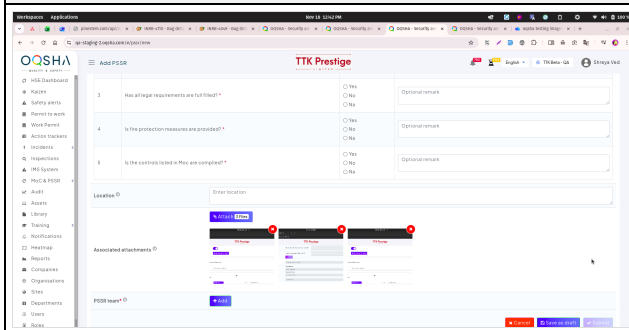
Workspaces Applications Nov 18 12:42 PM

qa-staging-2.oqsha.com/ar/pssr/new

OQSHA
QUALITY & SAFETY

Add PSSR

TTK Prestige

English TTK Beta - QA Shreya Ved

HSE Dashboard
Kaizen
Safety alerts
Permit to work
Work Permit
Action trackers
Incidents
Inspections
IMS System
MoC & PSSR
Audit
Assets
Library
Training
Notifications
Heatmap
Reports
Companies
Organisations
Sites
Departments
Users
Roles

| 3 | Has all legal requirements are full filled? * | Yes No NA | Optional remark |
|---|---|---|---|
| 4 | Is fire protection measures are provided? * | Yes No NA | Optional remark |
| 5 | Is the controls listed in Moc are complied? * | Yes No NA | Optional remark |

Location

Enter location

Associated attachments

Attach 3 Files

TTK Prestige

TTK Prestige

TTK Prestige

PSSR team*

+ Add

Cancel Save as draft Submit